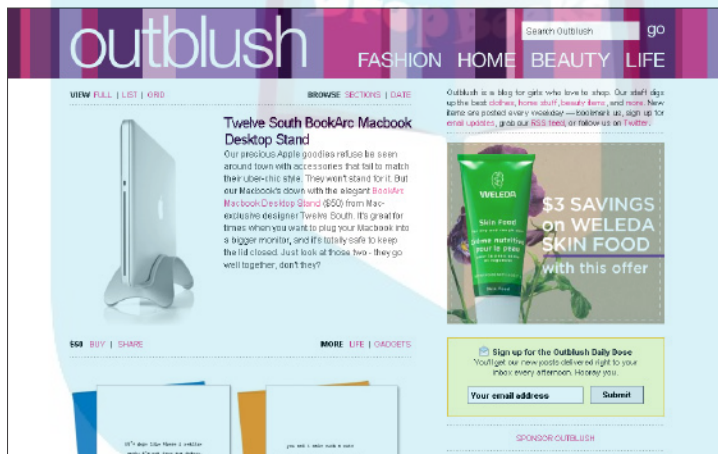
outblush

Search Outblush go

FASHION HOME BEAUTY LIFE

VIEW FULL | LIST | GRID

BROWSE SECTIONS | DATE

Twelve South BookArc Macbook Desktop Stand

Our precious Apple goodies refuse to be seen around town with accessories that fail to match their uber-chic style. They won't stand for it. But our Macbook's down with the elegant BookArc Macbook Desktop Stand ($50) from Mac-exclusive designer Twelve South. It's great for times when you want to plug your Macbook into a bigger monitor, and it's totally safe to keep the lid closed. Just look at those two - they go well together, don't they?

$50 BUY | SHARE

MORE LIFE | GADGETS

Outblush is a blog for girls who love to shop. Our staff digs up the best clothes, home stuff, beauty items, and more. New items are posted every weekday — bookmark us, sign up for email updates, grab our RSS feed, or follow us on Twitter.

WELEDA

Skin Food

$3 SAVINGS on WELEDA SKIN FOOD with this offer

Sign up for the Outblush Daily Dose
You'll get our new posts delivered right to your inbox every afternoon. Hooray you.

Your email address

Submit

SPONSOR OUTBLUSH